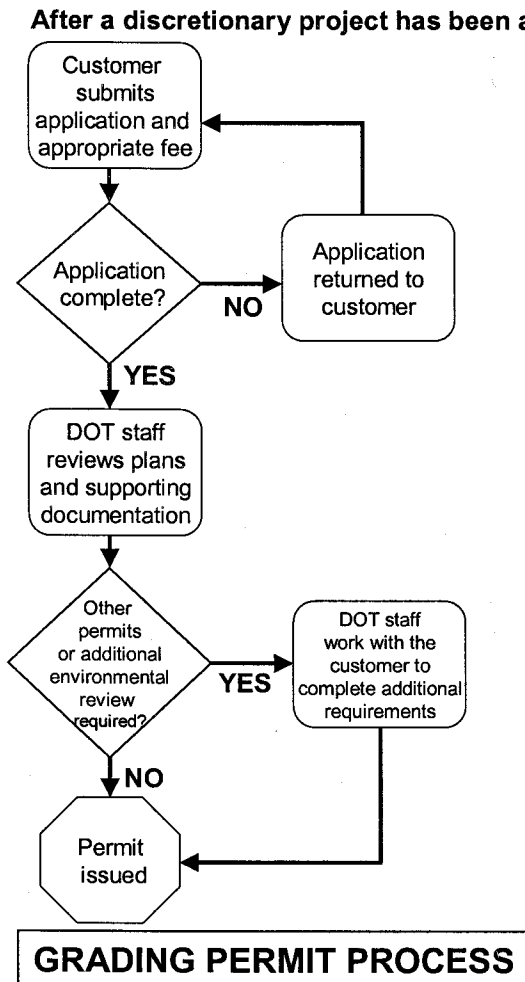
After a discretionary project has been a

Customer submits application and appropriate fee

Application complete?

NO

Application returned to customer

YES

DOT staff reviews plans and supporting documentation

Other permits or additional environmental review required?

YES

DOT staff work with the customer to complete additional requirements

NO

Permit issued

GRADING PERMIT PROCESS